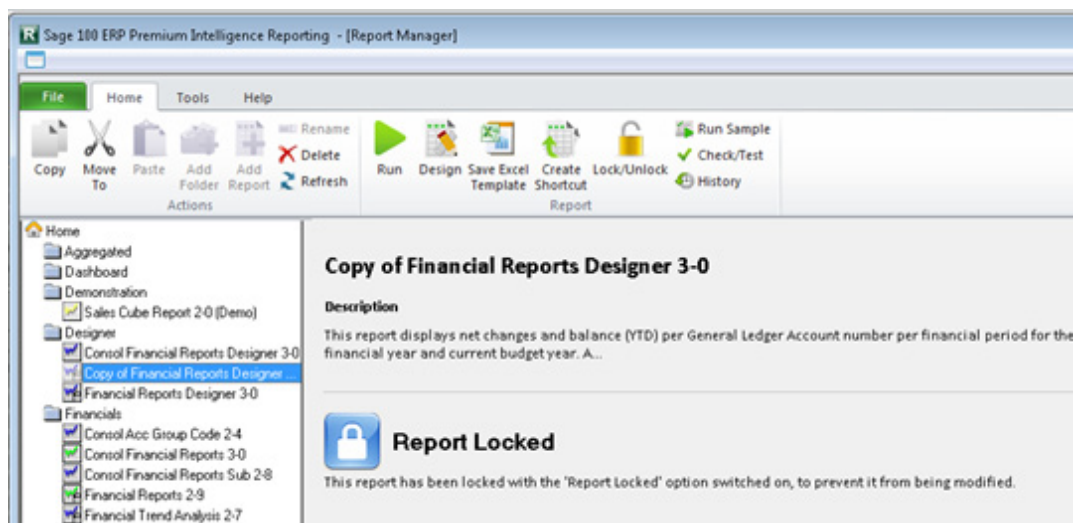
Sage 100 ERP Premium Intelligence Reporting - [Report Manager]

File Home Tools Help

Copy Move To Paste Add Folder Add Report Rename Delete Refresh
Actions

Run Design Save Excel Template Create Shortcut Lock/Unlock Run Sample Check/Test History
Report

Home
Aggregated
Dashboard
Demonstration
Sales Cube Report 2-0 (Demo)
Designer
Consol Financial Reports Designer 3-0
Copy of Financial Reports Designer ...
Financial Reports Designer 3-0
Financials
Consol Acc Group Code 2-4
Consol Financial Reports 3-0
Consol Financial Reports Sub 2-8
Financial Reports 2-9
Financial Trend Analysis 2-7

Copy of Financial Reports Designer 3-0

Description

This report displays net changes and balance (YTD) per General Ledger Account number per financial period for the financial year and current budget year. A...

Report Locked

This report has been locked with the 'Report Locked' option switched on, to prevent it from being modified.